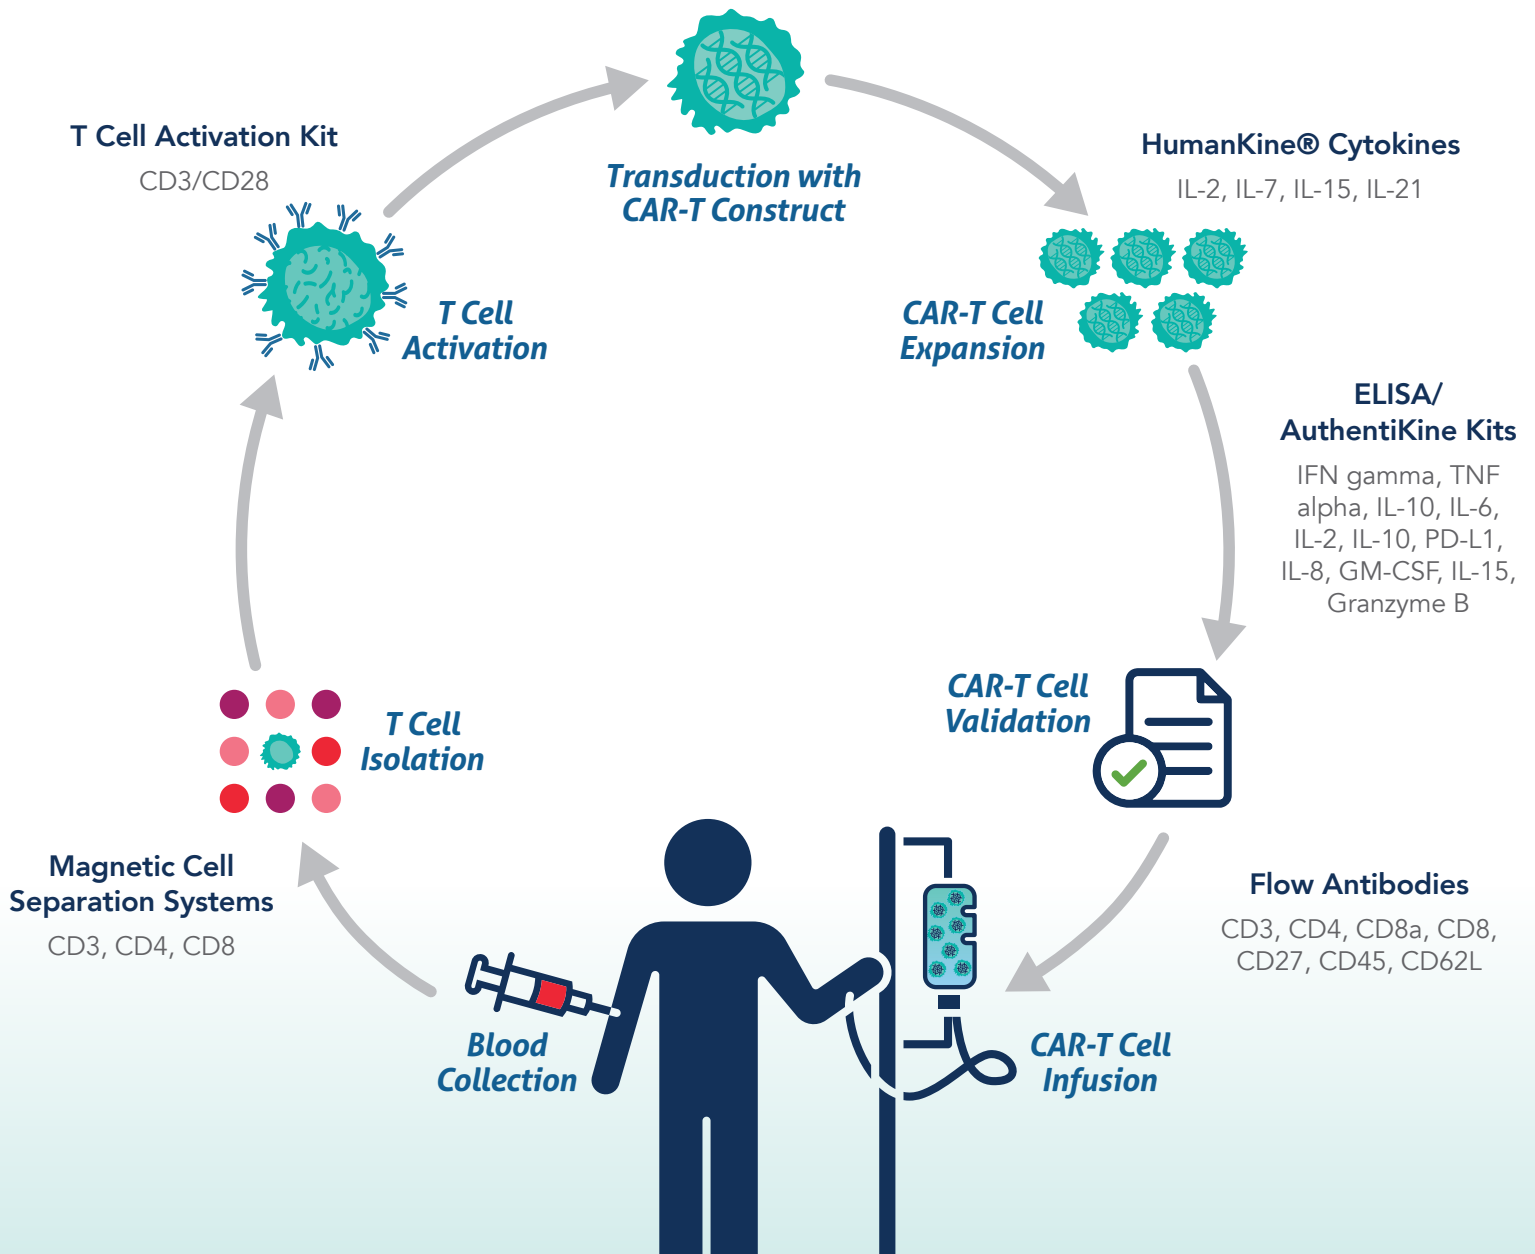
T Cell Activation Kit
CD3/CD28

T Cell Activation

Transduction with CAR-T Construct

HumanKine® Cytokines
IL-2, IL-7, IL-15, IL-21

CAR-T Cell Expansion

ELISA/ AuthentiKine Kits
IFN gamma, TNF alpha, IL-10, IL-6, IL-2, IL-10, PD-L1, IL-8, GM-CSF, IL-15, Granzyme B

CAR-T Cell Validation

Flow Antibodies
CD3, CD4, CD8a, CD8, CD27, CD45, CD62L

CAR-T Cell Infusion

Blood Collection

Magnetic Cell Separation Systems
CD3, CD4, CD8

T Cell Isolation